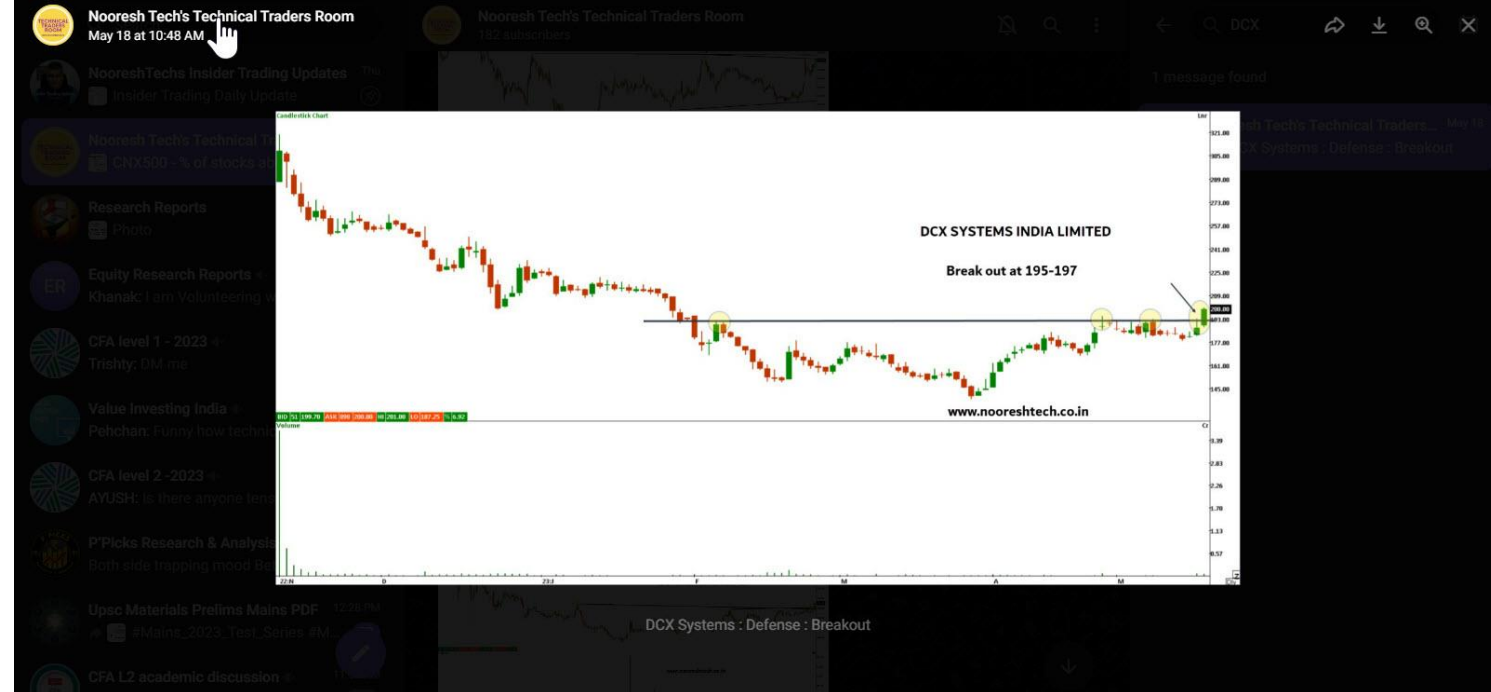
Nooresh Tech's Technical Traders Room
May 18 at 10:48 AM

Nooresh Tech's Technical Traders Room
182 subscribers

DCX
1 message found
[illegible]sh Tech's Technical Traders... May 18
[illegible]CX Systems : Defense : Breakout

NooreshTechs Insider Trading Updates
Insider Trading Daily Update
Nooresh Tech's Technical T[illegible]
CNX500 - % of stocks a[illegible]
Research Reports
Photo
Equity Research Reports
Khanak: I am Volunteering w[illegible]
CFA level 1 - 2023
Trishty: DM me
Value Investing India
Pehchan: Funny how techn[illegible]
CFA level 2 -2023
AYUSH: is there anyone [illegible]
P'Picks Research & Analysis
Both side trapping mood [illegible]
Upsc Materials Prelims Mains PDF 12:28 PM
#Mains_2023_Test_Series #M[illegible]
CFA L2 academic discussion

Candlestick Chart
DCX SYSTEMS INDIA LIMITED
Break out at 195-197
www.nooreshtech.co.in
Volume
221.00
305.00
289.00
273.00
257.00
241.00
225.00
209.00
200.00
193.00
177.00
161.00
145.00
3.39
2.83
2.26
1.70
1.13
0.57
22:N
D
23:J
F
M
A
M

DCX Systems : Defense : Breakout